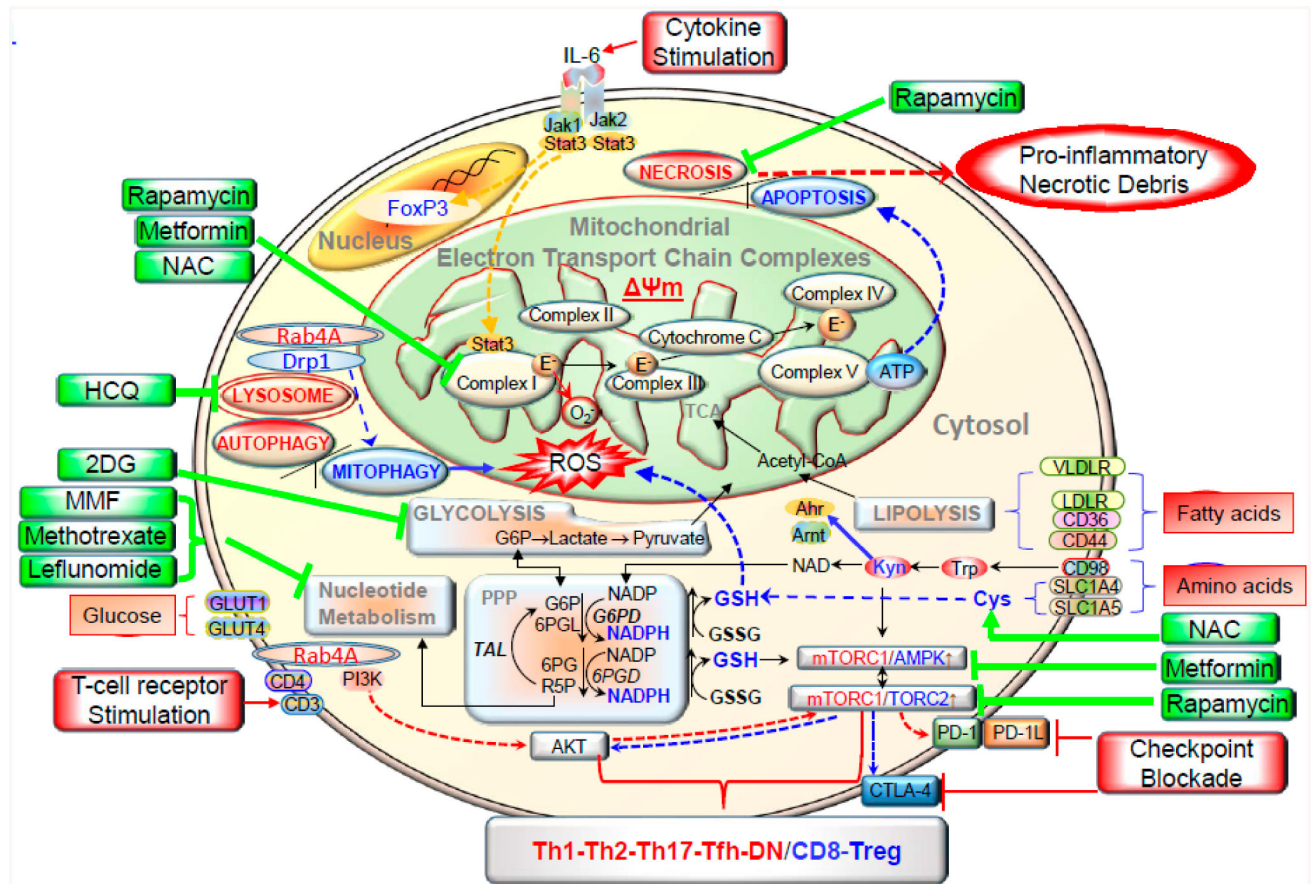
Cytokine Stimulation

IL-6

Jak1 Jak2
Stat3 Stat3

Rapamycin

NECROSIS

Pro-inflammatory Necrotic Debris

APOPTOSIS

FoxP3

Nucleus

Rapamycin
Metformin
NAC

Mitochondrial Electron Transport Chain Complexes

$\Delta\Psi m$

Complex IV

Complex II

Cytochrome C

$E^-$

Rab4A
Drp1

Stat3

$E^-$

$E^-$

Complex I

Complex III

Complex V

ATP

HCQ

LYSOSOME

$O_2^-$

TCA

Cytosol

AUTOPHAGY

2DG

MITOPHAGY

ROS

Acetyl-CoA

VLDLR

MMF
Methotrexate
Leflunomide

GLYCOLYSIS

G6P→Lactate→Pyruvate

LIPOLYSIS

Ahr
Arnt

LDLR
CD36
CD44

Fatty acids

NAD

Kyn

Trp

CD98
SLC1A4
SLC1A5

Amino acids

Glucose

GLUT1
GLUT4

Nucleotide Metabolism

PPP

G6P
6PGL

NADP
G6PD
NADPH

GSH

Cys

GSSG

TAL

6PG
R5P

NADP
6PGD
NADPH

GSH

mTORC1/AMPK↑

GSSG

mTORC1/TORC2↑

NAC

Metformin

Rapamycin

Rab4A

CD4
CD3

PI3K

T-cell receptor Stimulation

AKT

PD-1
PD-1L

Checkpoint Blockade

CTLA-4

Th1-Th2-Th17-Tfh-DN/CD8-Treg